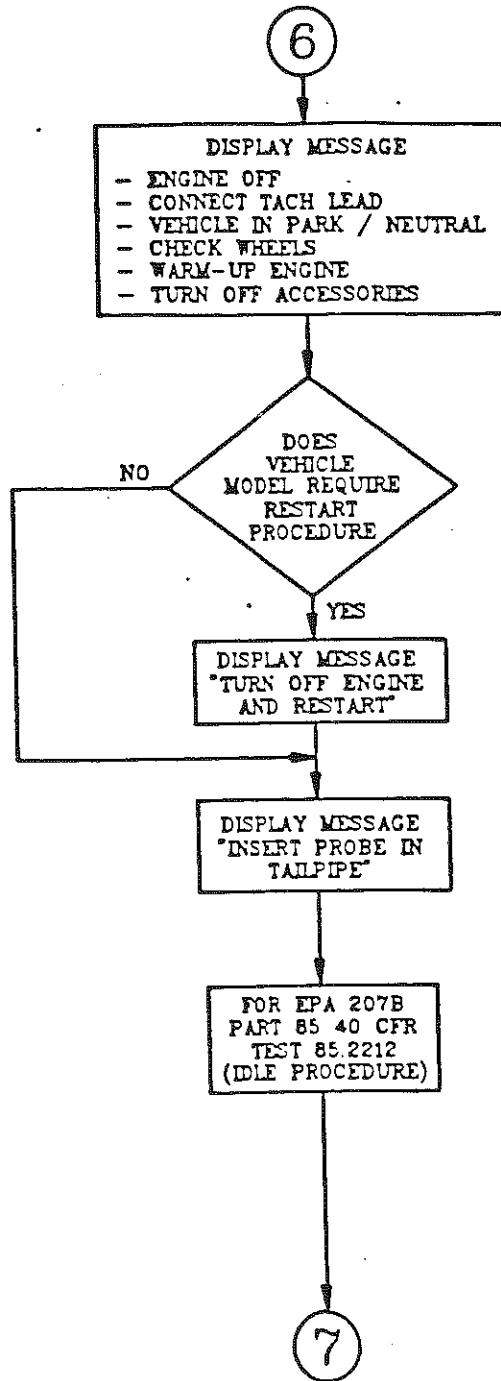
6

DISPLAY MESSAGE
– ENGINE OFF
– CONNECT TACH LEAD
– VEHICLE IN PARK / NEUTRAL
– CHECK WHEELS
– WARM-UP ENGINE
– TURN OFF ACCESSORIES

DOES VEHICLE MODEL REQUIRE RESTART PROCEDURE

NO

YES

DISPLAY MESSAGE "TURN OFF ENGINE AND RESTART"

DISPLAY MESSAGE "INSERT PROBE IN TAILPIPE"

FOR EPA 207B PART 85 40 CFR TEST 85.2212 (IDLE PROCEDURE)

7